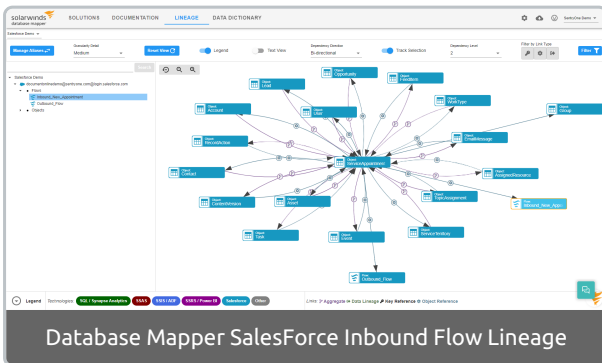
solarwinds database mapper SOLUTIONS DOCUMENTATION LINEAGE DATA DICTIONARY

Salesforce Demo

Manage Aliases

Granularity Detail
Medium

Reset View

Legend

Text View

Dependency Direction
Bi-directional

Track Selection

Dependency Level
2

Filter by Link Type

Filter

Salesforce Demo
documentationteam@sentryone.com@sqlh.salesforce.com
Flows
Inbound_New_Appointment
Outbound_Flow
Objects

Object Lead
Object Opportunity
Object Feedback
Object Account
Object User
Object WorkType
Object Group
Object RecordAction
Object EmailMessage
Object ServiceAppointment
Object Contact
Object AssignedResource
Object TopicAssignment
Flow Inbound_New_Appo...
Object ContentVersions
Object Asset
Object ServiceTerritory
Object Type
Object Lucid
Flow Outbound_Flow

Legend Technologies: SQL / Synapse Analytics SSAS SSIS / ADF SSRS / Power BI Salesforce Other

Links: Aggregate Data Lineage Key Reference Object Reference

Database Mapper SalesForce Inbound Flow Lineage